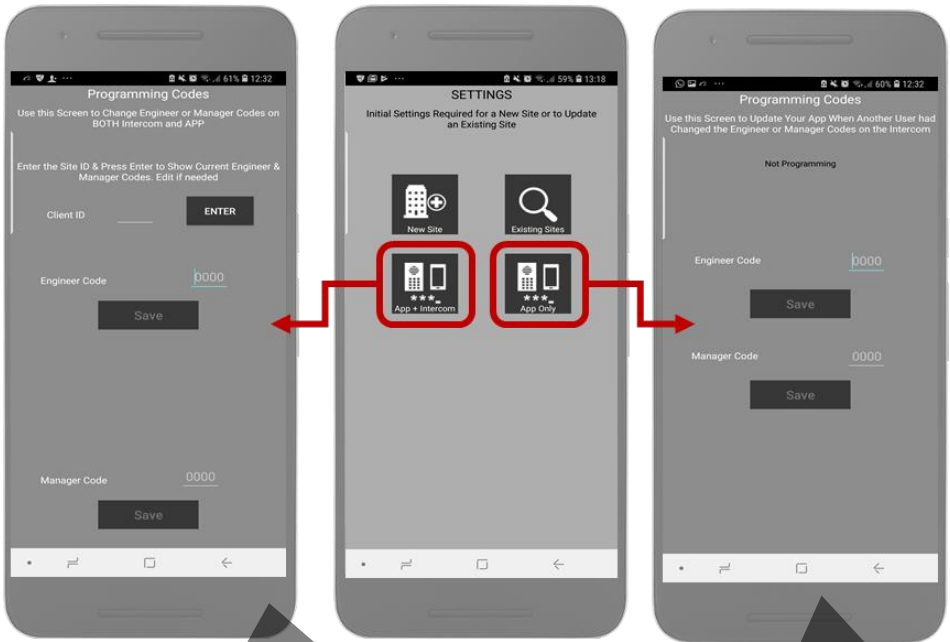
61% 12:32

Programming Codes

Use this Screen to Change Engineer or Manager Codes on BOTH Intercom and APP

Enter the Site ID & Press Enter to Show Current Engineer & Manager Codes. Edit if needed

Client ID

ENTER

Engineer Code

0000

Save

Manager Code

0000

Save

59% 13:18

SETTINGS

Initial Settings Required for a New Site or to Update an Existing Site

New Site

Existing Sites

App + Intercom

App Only

60% 12:32

Programming Codes

Use this Screen to Update Your App When Another User had Changed the Engineer or Manager Codes on the Intercom

Not Programming

Engineer Code

0000

Save

Manager Code

0000

Save